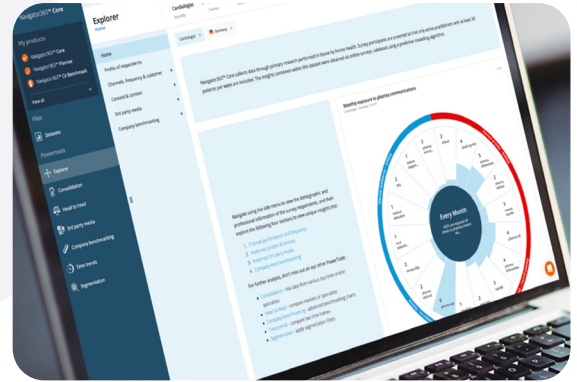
Navigator360° Core

My products

Navigator360° Core

Navigator360° Planner

Navigator360° Cx Benchmark

View all

Files

Datasets

Powertools

Explorer

Consolidation

Head to head

3rd party media

Company benchmarking

Time trends

Segmentation

Explorer

Home

Home

Profile of respondents

Channels, frequency & customer

Consent & context

3rd party media

Company benchmarking

Cardiologists

Germany

Navigator360° Core collects data through primary research performed in-house by Across Health. Survey participants are screened so that only active practitioners with at least 30 patients per week are included. The insights contained within this dataset were obtained via online surveys, validated using a predictive modelling algorithm.

Navigate using the side menu to view the demographic and professional information of the survey respondents, and then explore the following four sections to view unique insights into:

1. Channel performance and frequency
2. Preferred content & formats
3. Preferred 3rd party media
4. Company benchmarking

For further analysis, don't miss out on our other PowerTools:

Consolidation
Head to head
Company benchmarking
Time trends
Segmentation

Monthly exposure to pharma communications

Every Month